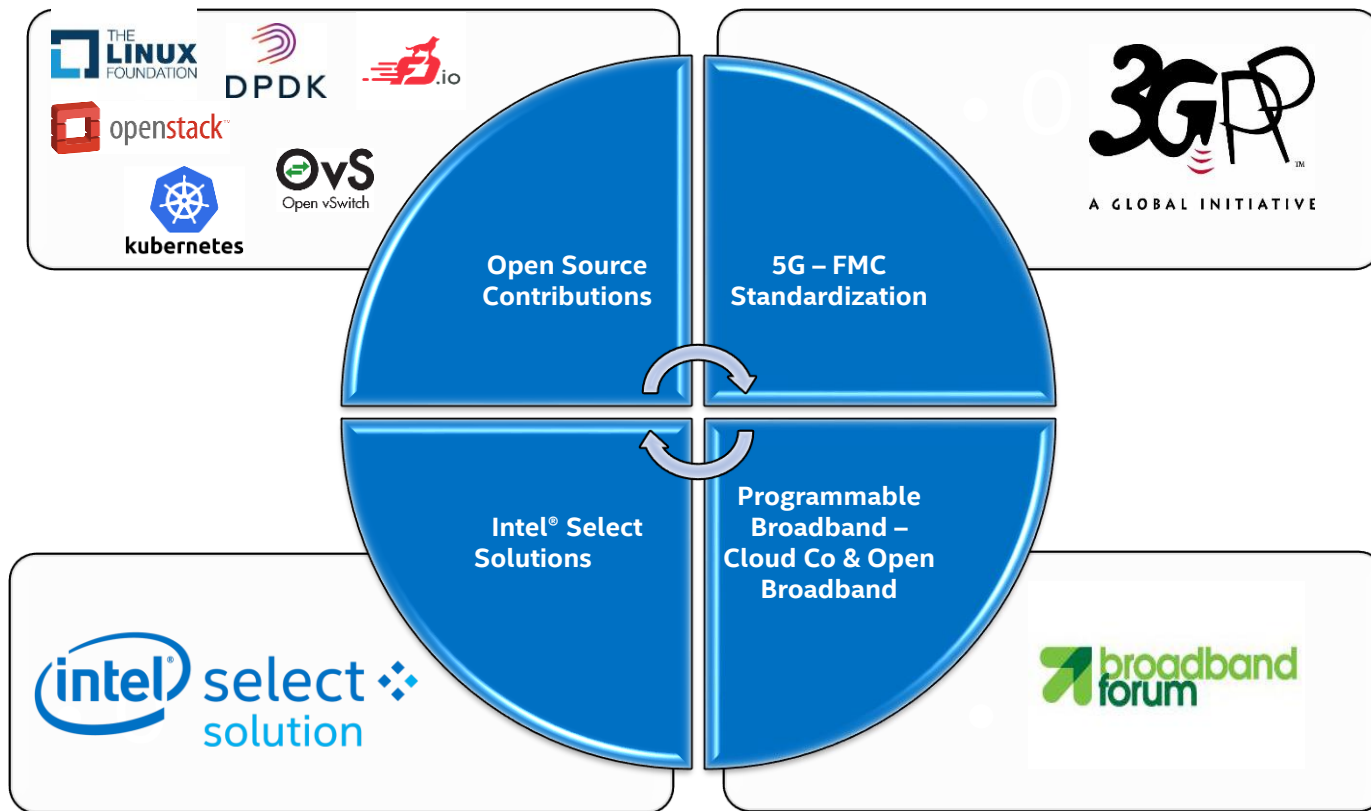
THE LINUX FOUNDATION

DPDK

FD.io

openstack™

OvS Open vSwitch

kubernetes

3GPP™

A GLOBAL INITIATIVE

Open Source Contributions

5G – FMC Standardization

Intel® Select Solutions

Programmable Broadband – Cloud Co & Open Broadband

intel® select solution

broadband forum